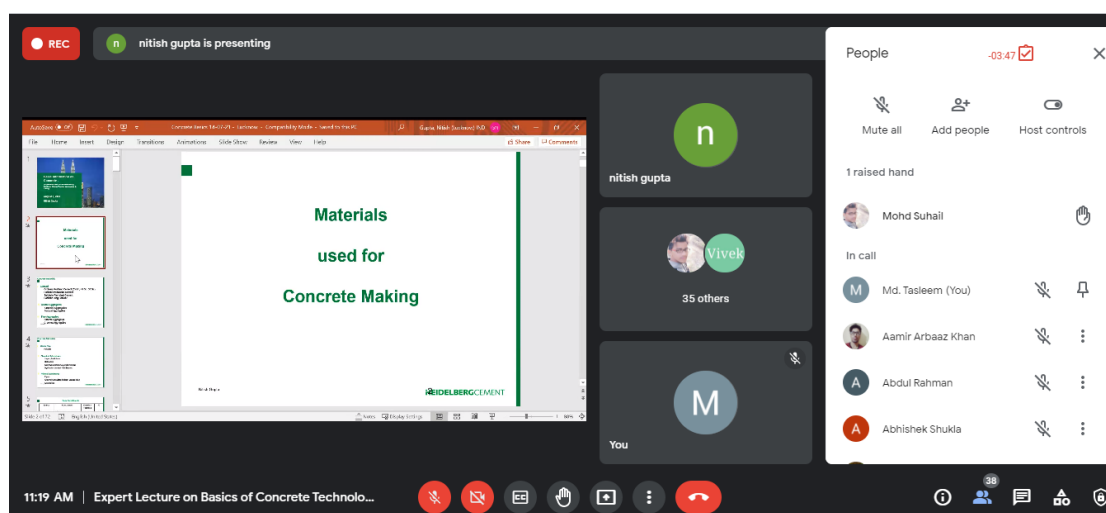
REC

n nitish gupta is presenting

File Home Insert Design Transitions Animations Slide Show Review View Help

Share Comments

Materials

used for

Concrete Making

HEIDELBERGCEMENT

n

nitish gupta

Vivek

35 others

M

You

People

-03:47

Mute all

Add people

Host controls

1 raised hand

Mohd Suhail

In call

M Md. Tasleem (You)

Aamir Arbaaz Khan

A Abdul Rahman

A Abhishek Shukla

11:19 AM | Expert Lecture on Basics of Concrete Technolo...

38